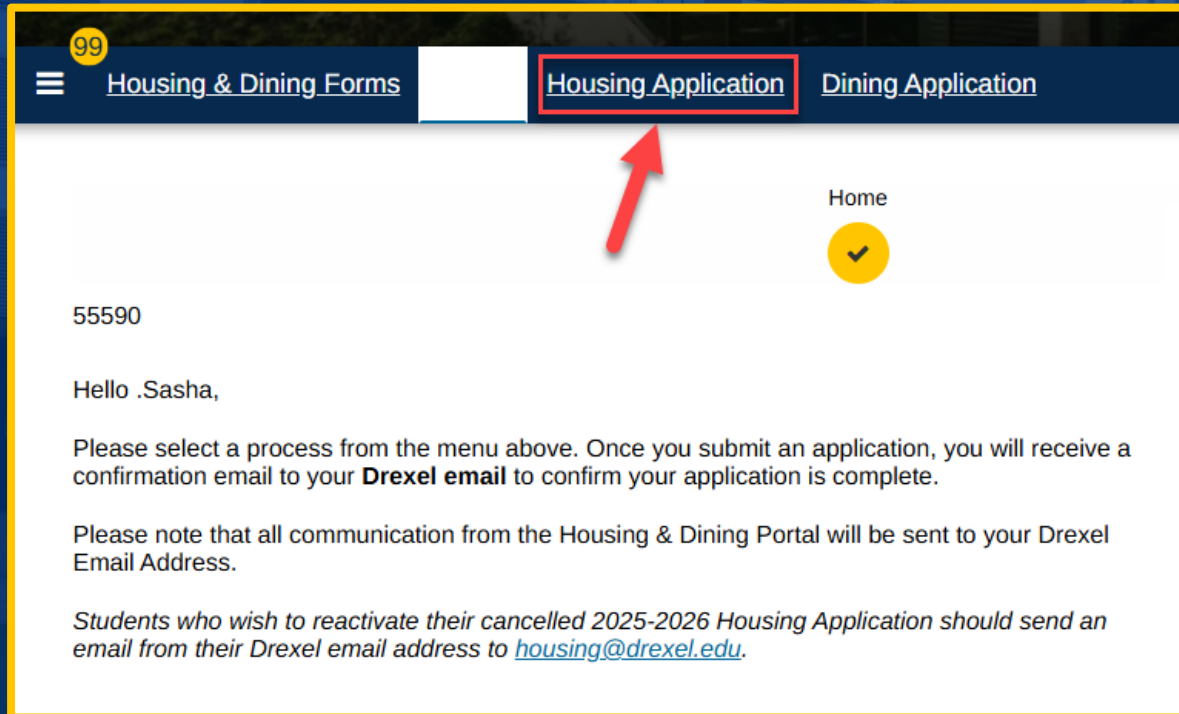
99

Housing & Dining Forms Housing Application Dining Application

Home

55590

Hello .Sasha,

Please select a process from the menu above. Once you submit an application, you will receive a confirmation email to your **Drexel email** to confirm your application is complete.

Please note that all communication from the Housing & Dining Portal will be sent to your Drexel Email Address.

*Students who wish to reactivate their cancelled 2025-2026 Housing Application should send an email from their Drexel email address to housing@drexel.edu.*